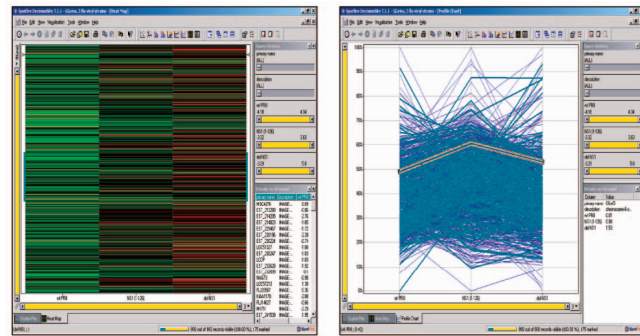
Spotfire DecisionSite 7.1.1 - [Heat Map]

File Edit View Visualization Tools Window Help

wt PRB

603 (1-128)

dtd603

Scatter Plot

Heat Map

860 out of 860 records visible

Spotfire DecisionSite 7.1.1 - [Profile Chart]

File Edit View Visualization Tools Window Help

100%

90%

80%

70%

60%

50%

40%

30%

20%

10%

0%

wt PRB

603 (1-128)

dtd603

Profile Chart

860 out of 860 records visible